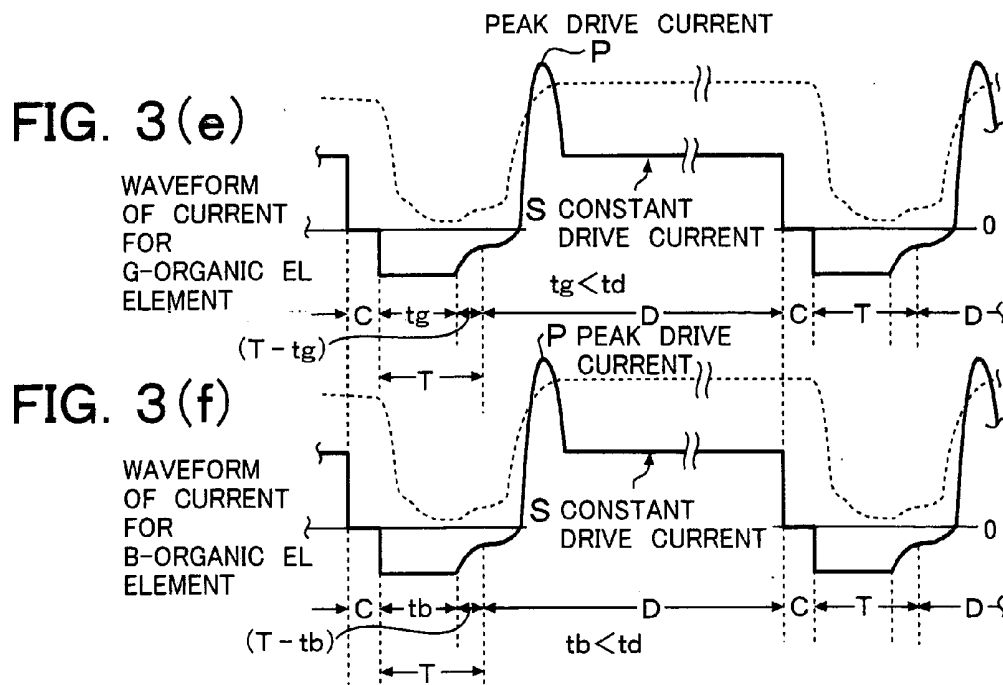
PEAK DRIVE CURRENT
P

FIG. 3(e)

WAVEFORM OF CURRENT FOR G-ORGANIC EL ELEMENT

S CONSTANT DRIVE CURRENT

0

tg<td

C tg D C T D

(T - tg)

T

P PEAK DRIVE CURRENT

FIG. 3(f)

WAVEFORM OF CURRENT FOR B-ORGANIC EL ELEMENT

S CONSTANT DRIVE CURRENT

0

C tb D C T D

(T - tb)

tb<td

T